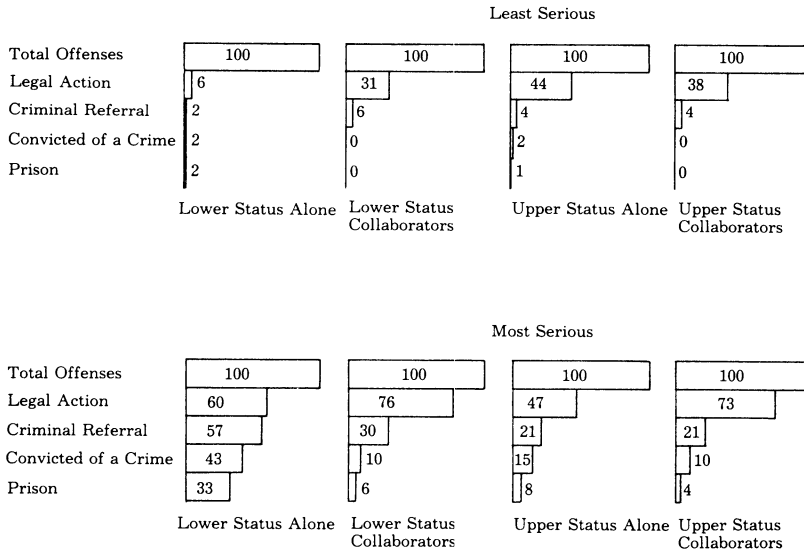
Least Serious

Total Offenses
Legal Action
Criminal Referral
Convicted of a Crime
Prison

100
6
2
2
2
Lower Status Alone

100
31
6
0
0
Lower Status Collaborators

100
44
4
2
1
Upper Status Alone

100
38
4
0
0
Upper Status Collaborators

Most Serious

Total Offenses
Legal Action
Criminal Referral
Convicted of a Crime
Prison

100
60
57
43
33
Lower Status Alone

100
76
30
10
6
Lower Status Collaborators

100
47
21
15
8
Upper Status Alone

100
73
21
10
4
Upper Status Collaborators